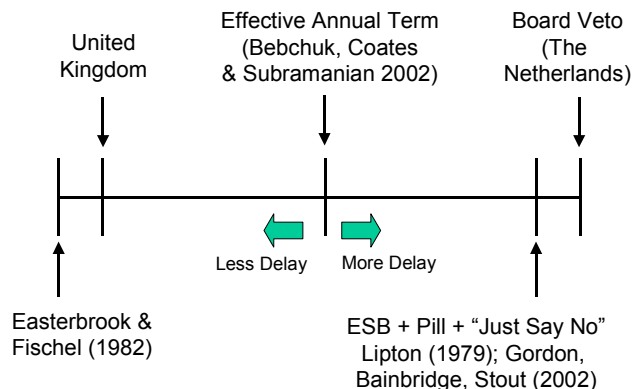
United Kingdom

Effective Annual Term (Bebchuk, Coates & Subramanian 2002)

Board Veto (The Netherlands)

Less Delay

More Delay

Easterbrook & Fischel (1982)

ESB + Pill + "Just Say No" Lipton (1979); Gordon, Bainbridge, Stout (2002)